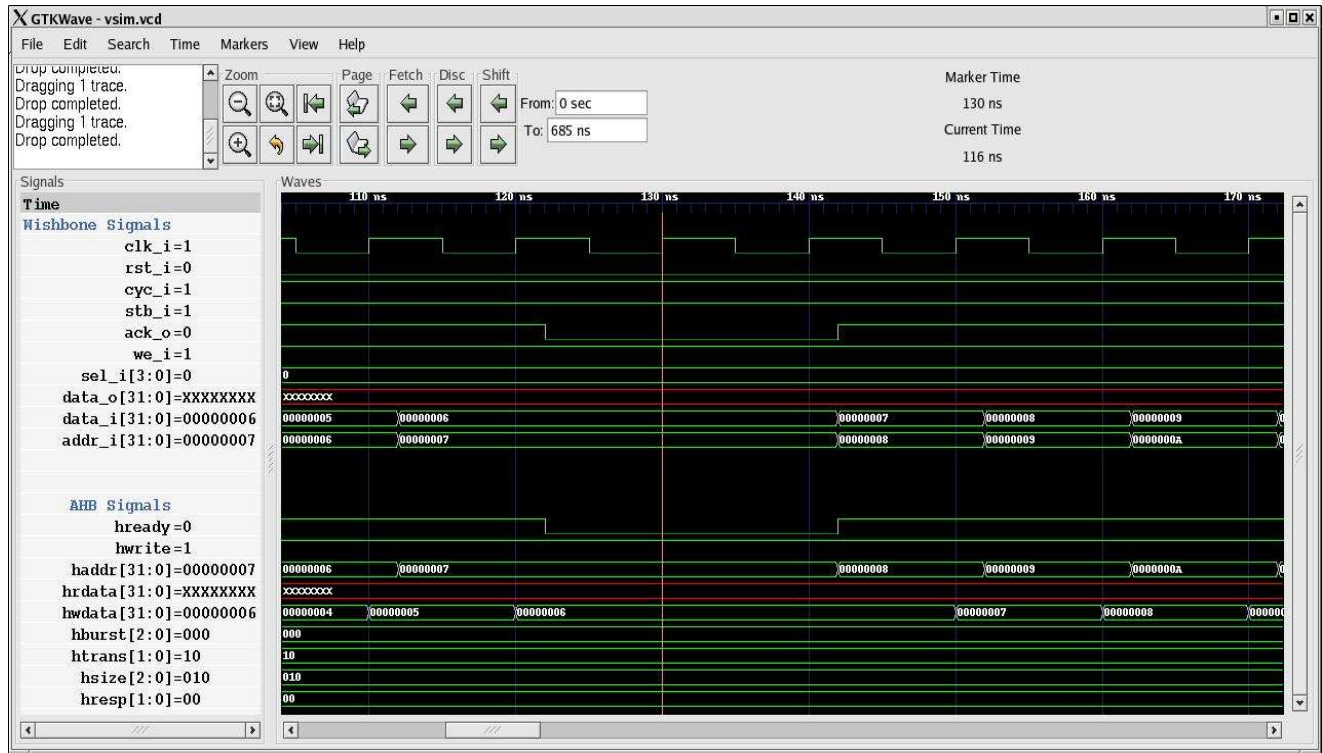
GTKWave - vsim.vcd

File Edit Search Time Markers View Help

Drop completed.
Dragging 1 trace.
Drop completed.
Dragging 1 trace.
Drop completed.

Zoom Page Fetch Disc Shift

From: 0 sec
To: 685 ns

Marker Time
130 ns
Current Time
116 ns

Signals
Time
Wishbone Signals
clk_i=1
rst_i=0
cyc_i=1
stb_i=1
ack_o=0
we_i=1
sel_i[3:0]=0
data_o[31:0]=XXXXXXXX
data_i[31:0]=00000006
addr_i[31:0]=00000007

AHB Signals
hready=0
hwrite=1
haddr[31:0]=00000007
hrdata[31:0]=XXXXXXXX
hwdata[31:0]=00000006
hburst[2:0]=000
htrans[1:0]=10
hsize[2:0]=010
hresp[1:0]=00

Waves
110 ns 120 ns 130 ns 140 ns 150 ns 160 ns 170 ns

0
XXXXXXXX
00000005 00000006 00000007 00000008 00000009
00000006 00000007 00000008 00000009 0000000A
00000006 00000007 00000008 00000009 0000000A
XXXXXXXX
00000004 00000005 00000006 00000007 00000008 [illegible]
000
10
010
00